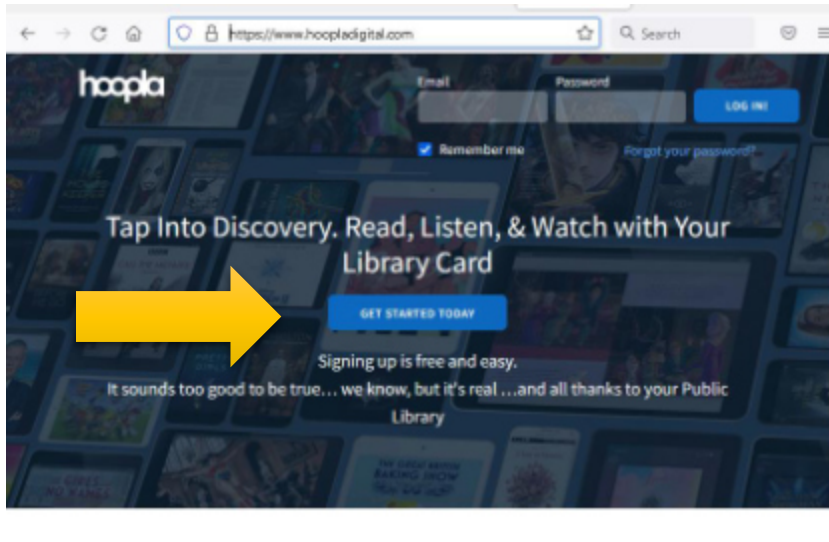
https://www.hoopladigital.com

Search

hoopla

Email

Password

LOG IN!

Remember me

Forgot your password?

Tap Into Discovery. Read, Listen, & Watch with Your Library Card

GET STARTED TODAY

Signing up is free and easy.

It sounds too good to be true… we know, but it's real …and all thanks to your Public Library